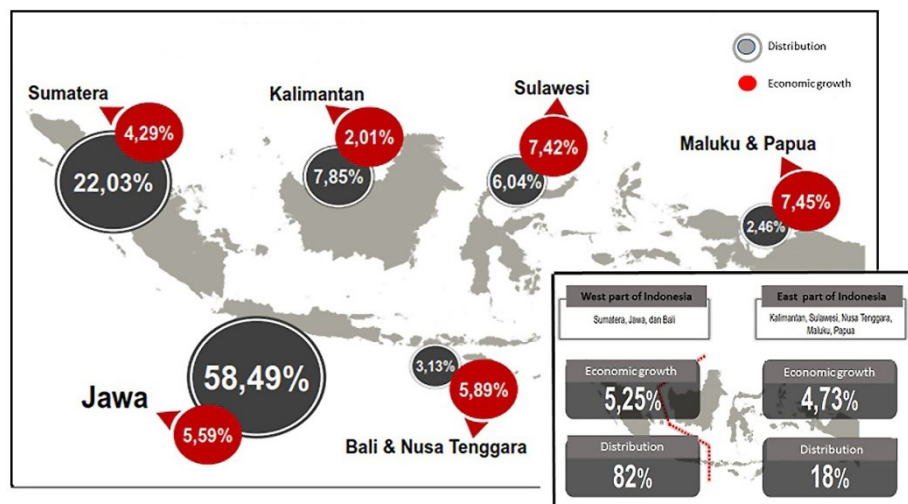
Distribution

Economic growth

Sumatera

4,29%

22,03%

Kalimantan

2,01%

7,85%

Sulawesi

7,42%

6,04%

Maluku & Papua

7,45%

2,46%

58,49%

Jawa

5,59%

3,13%

5,89%

Bali & Nusa Tenggara

West part of Indonesia

Sumatera, Jawa, dan Bali

East part of Indonesia

Kalimantan, Sulawesi, Nusa Tenggara, Maluku, Papua

Economic growth

5,25%

Economic growth

4,73%

Distribution

82%

Distribution

18%